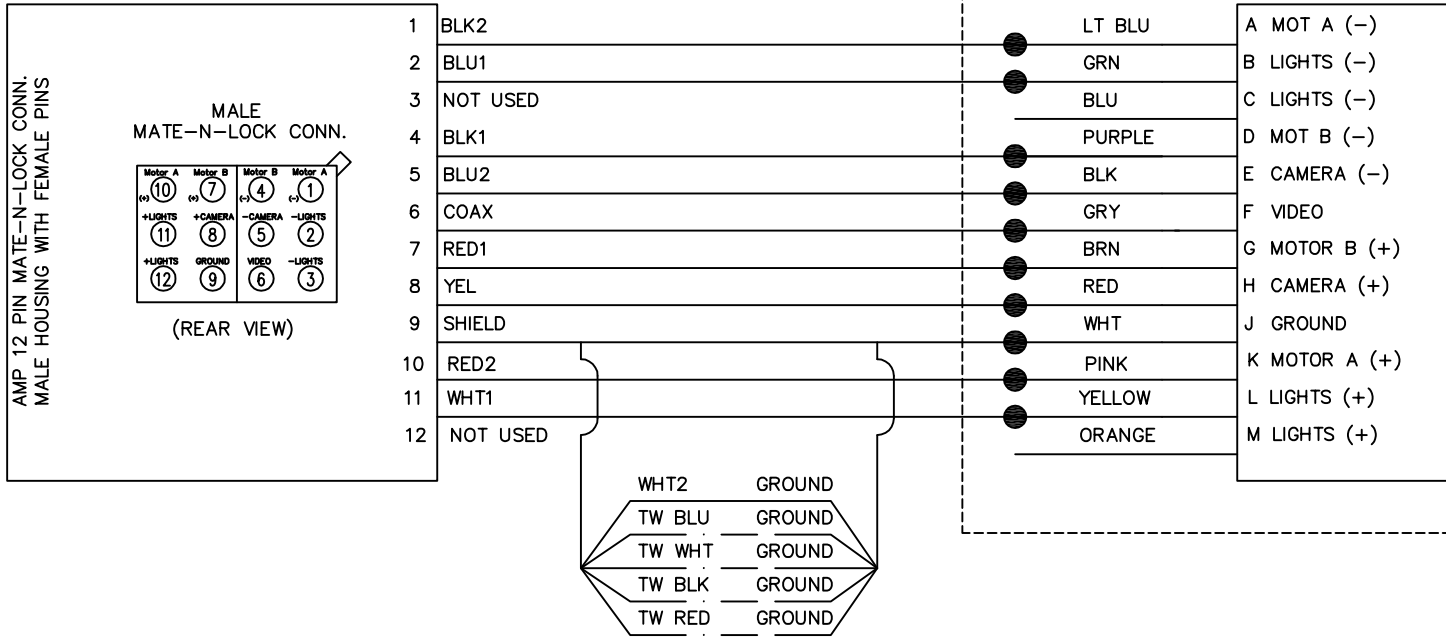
AMP 12 PIN MATE-N-LOCK CONN.
MALE HOUSING WITH FEMALE PINS

MALE
MATE-N-LOCK CONN.

Motor A (+) 10
Motor B (+) 7
Motor B (-) 4
Motor A (-) 1
+LIGHTS 11
+CAMERA 8
-CAMERA 5
-LIGHTS 2
+LIGHTS 12
GROUND 9
VIDEO 6
-LIGHTS 3

(REAR VIEW)

1 BLK2
2 BLU1
3 NOT USED
4 BLK1
5 BLU2
6 COAX
7 RED1
8 YEL
9 SHIELD
10 RED2
11 WHT1
12 NOT USED

WHT2 GROUND
TW BLU GROUND
TW WHT GROUND
TW BLK GROUND
TW RED GROUND

LT BLU
GRN
BLU
PURPLE
BLK
GRY
BRN
RED
WHT
PINK
YELLOW
ORANGE

A MOT A (−)
B LIGHTS (−)
C LIGHTS (−)
D MOT B (−)
E CAMERA (−)
F VIDEO
G MOTOR B (+)
H CAMERA (+)
J GROUND
K MOTOR A (+)
L LIGHTS (+)
M LIGHTS (+)